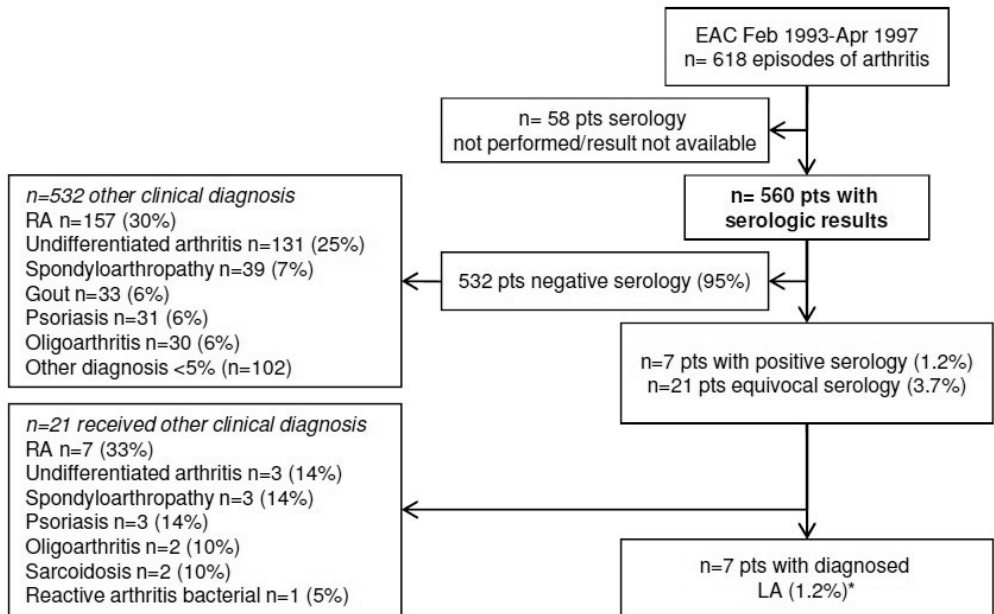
EAC Feb 1993-Apr 1997
n= 618 episodes of arthritis

n= 58 pts serology
not performed/result not available

n= 560 pts with serologic results

n=532 other clinical diagnosis
RA n=157 (30%)
Undifferentiated arthritis n=131 (25%)
Spondyloarthropathy n=39 (7%)
Gout n=33 (6%)
Psoriasis n=31 (6%)
Oligoarthritis n=30 (6%)
Other diagnosis <5% (n=102)

532 pts negative serology (95%)

n=7 pts with positive serology (1.2%)
n=21 pts equivocal serology (3.7%)

n=21 received other clinical diagnosis
RA n=7 (33%)
Undifferentiated arthritis n=3 (14%)
Spondyloarthropathy n=3 (14%)
Psoriasis n=3 (14%)
Oligoarthritis n=2 (10%)
Sarcoidosis n=2 (10%)
Reactive arthritis bacterial n=1 (5%)

n=7 pts with diagnosed
LA (1.2%)*